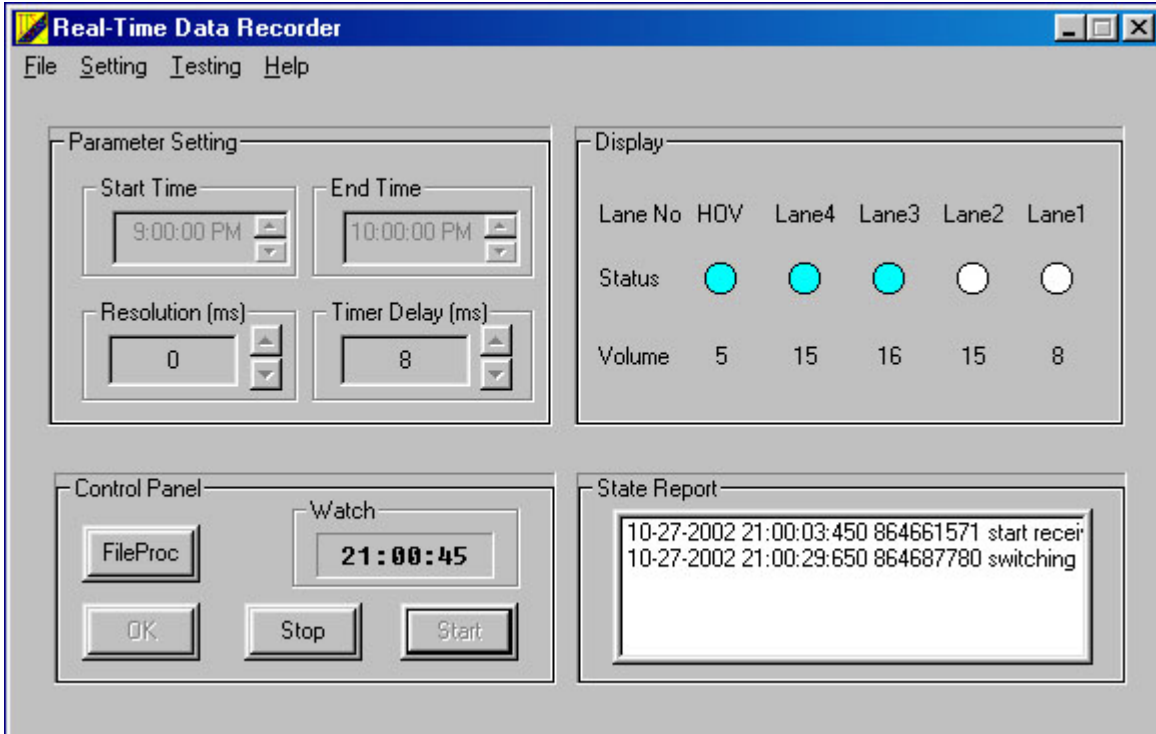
Real-Time Data Recorder

File Setting Testing Help

Parameter Setting

Start Time
9:00:00 PM

End Time
10:00:00 PM

Resolution (ms)
0

Timer Delay (ms)
8

Display

| Lane No | HOV | Lane4 | Lane3 | Lane2 | Lane1 |
|---|---|---|---|---|---|
| Status | | | | | |
| Volume | 5 | 15 | 16 | 15 | 8 |

Control Panel

FileProc

Watch
21:00:45

OK Stop Start

State Report

10-27-2002 21:00:03:450 864661571 start recei
10-27-2002 21:00:29:650 864687780 switching